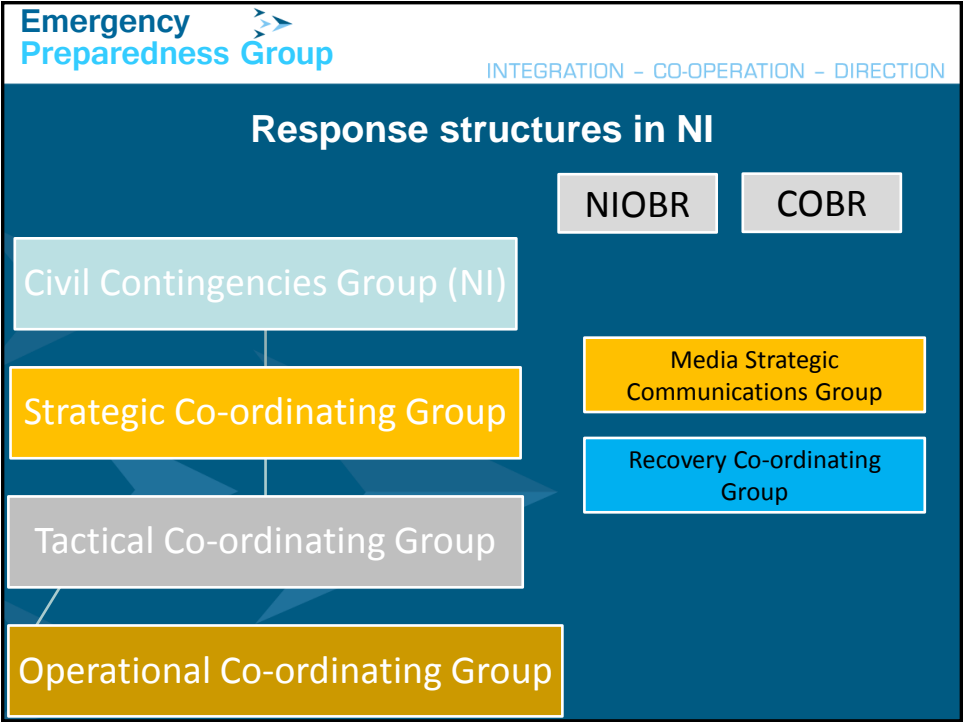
Emergency Preparedness Group

INTEGRATION – CO-OPERATION – DIRECTION

Response structures in NI

NIOBR

COBR

Civil Contingencies Group (NI)

Strategic Co-ordinating Group

Tactical Co-ordinating Group

Operational Co-ordinating Group

Media Strategic Communications Group

Recovery Co-ordinating Group